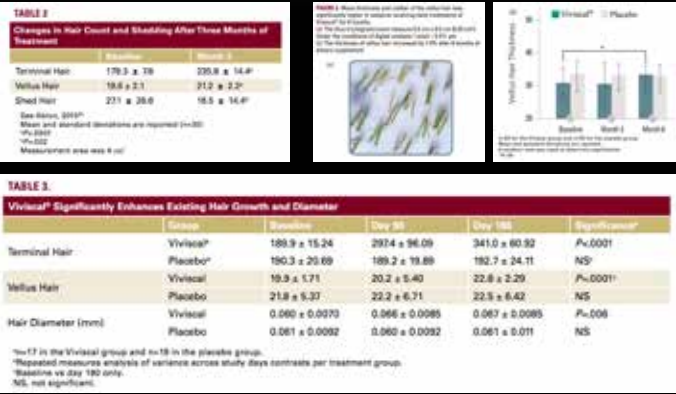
TABLE 2

Changes in Hair Count and Shedding After Three Months of Treatment

| | Baseline | Month 3 |
|---|---|---|
| Terminal Hair | 179.3 ± 78 | 235.8 ± 14.4ᵃ |
| Vellus Hair | 19.6 ± 2.1 | 21.2 ± 2.3ᵃ |
| Shed Hair | 27.1 ± 26.6 | 18.5 ± 14.4ᵃ |

See Ablon, 2015ᵃ
Mean and standard deviations are reported (n=20)
ᵃP<.0001
ᵇP=.002
Measurement area was 4 cm²

FIGURE 2. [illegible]

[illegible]

Viviscal® Placebo

Vellus Hair Thickness

Baseline Month 3 Month 6

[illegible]

TABLE 3.

Viviscal® Significantly Enhances Existing Hair Growth and Diameter

| | Group | Baseline | Day 90 | Day 180 | Significance |
|---|---|---|---|---|---|
| Terminal Hair | Viviscal® | 189.9 ± 15.24 | 297.4 ± 96.09 | 341.0 ± 60.92 | P<.0001 |
| | Placebo | 190.3 ± 20.69 | 189.2 ± 19.89 | 192.7 ± 24.11 | NS |
| Vellus Hair | Viviscal | 19.9 ± 1.71 | 20.2 ± 5.40 | 22.8 ± 2.29 | P<.0001 |
| | Placebo | 21.8 ± 5.37 | 22.2 ± 6.71 | 22.5 ± 6.42 | NS |
| Hair Diameter (mm) | Viviscal | 0.060 ± 0.0070 | 0.066 ± 0.0085 | 0.067 ± 0.0085 | P=.006 |
| | Placebo | 0.061 ± 0.0092 | 0.060 ± 0.0092 | 0.061 ± 0.011 | NS |

ᵃn=17 in the Viviscal group and n=18 in the placebo group.
ᵇRepeated measures analysis of variance across study days contrasts per treatment group.
ᶜBaseline vs day 180 only.
NS, not significant.